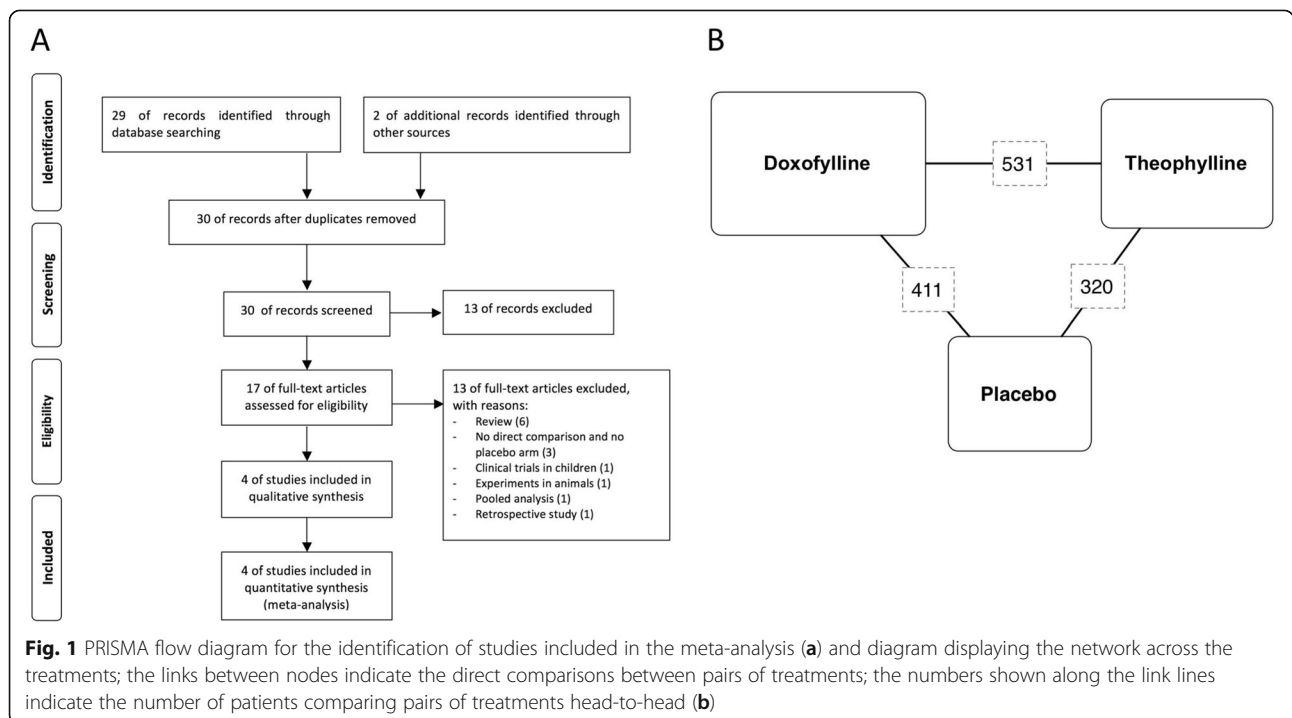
A

Identification

Screening

Eligibility

Included

29 of records identified through database searching

2 of additional records identified through other sources

30 of records after duplicates removed

30 of records screened

13 of records excluded

17 of full-text articles assessed for eligibility

13 of full-text articles excluded, with reasons:
- Review (6)
- No direct comparison and no placebo arm (3)
- Clinical trials in children (1)
- Experiments in animals (1)
- Pooled analysis (1)
- Retrospective study (1)

4 of studies included in qualitative synthesis

4 of studies included in quantitative synthesis (meta-analysis)

B

Doxofylline

531

Theophylline

411

320

Placebo

**Fig. 1** PRISMA flow diagram for the identification of studies included in the meta-analysis (**a**) and diagram displaying the network across the treatments; the links between nodes indicate the direct comparisons between pairs of treatments; the numbers shown along the link lines indicate the number of patients comparing pairs of treatments head-to-head (**b**)